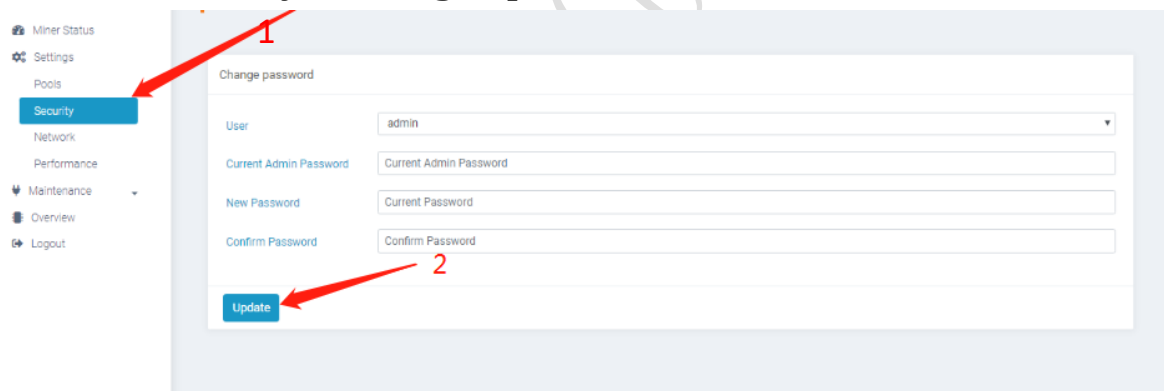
Miner Status
Settings
Pools
Security
Network
Performance
Maintenance
Overview
Logout

1

Change password

User | admin
Current Admin Password | Current Admin Password
New Password | Current Password
Confirm Password | Confirm Password

2

Update